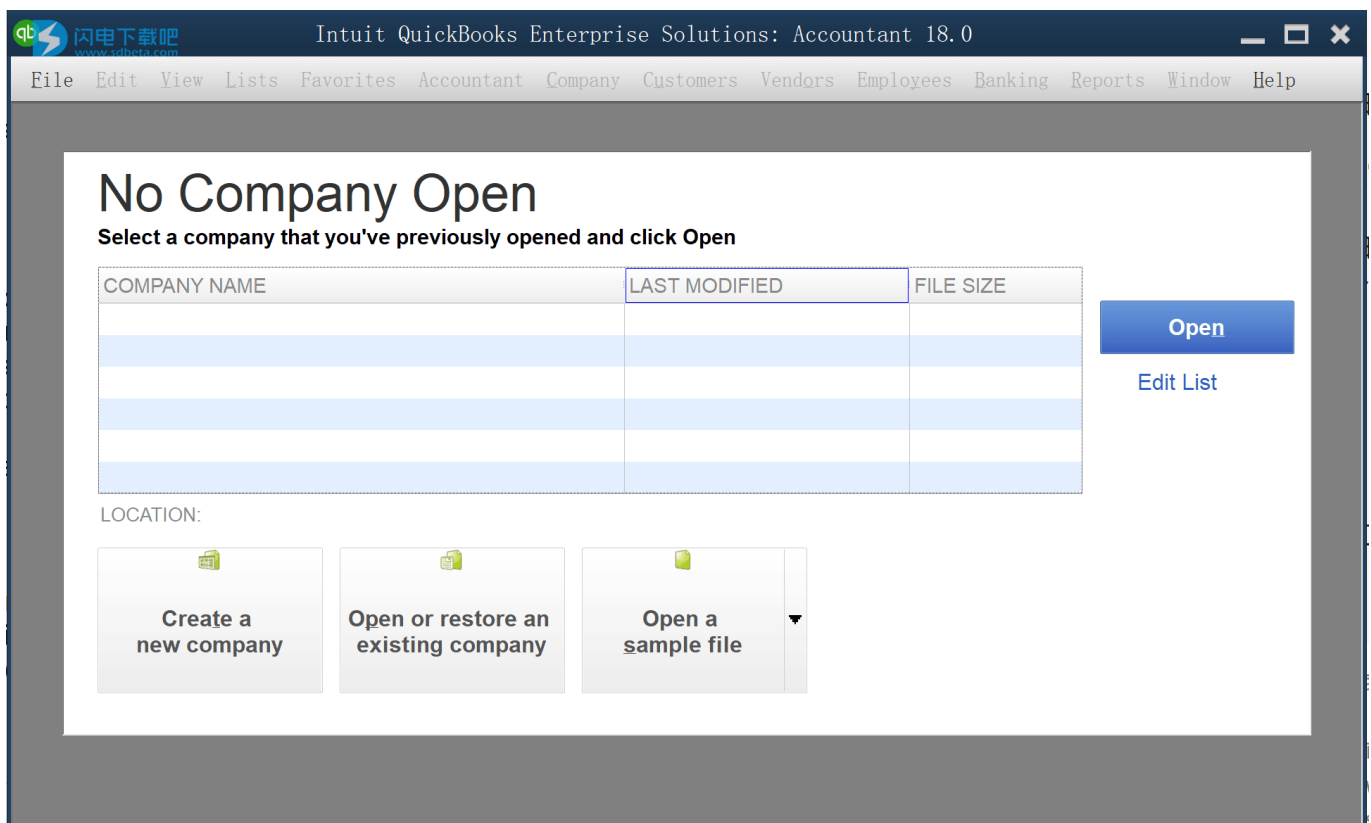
闪电下载吧
www.sdbeta.com

Intuit QuickBooks Enterprise Solutions: Accountant 18.0

File Edit View Lists Favorites Accountant Company Customers Vendors Employees Banking Reports Window Help

No Company Open

Select a company that you've previously opened and click Open

| COMPANY NAME | LAST MODIFIED | FILE SIZE |
|---|---|---|
| | | |
| | | |
| | | |
| | | |
| | | |
| | | |

Open

Edit List

LOCATION:

Create a new company

Open or restore an existing company

Open a sample file